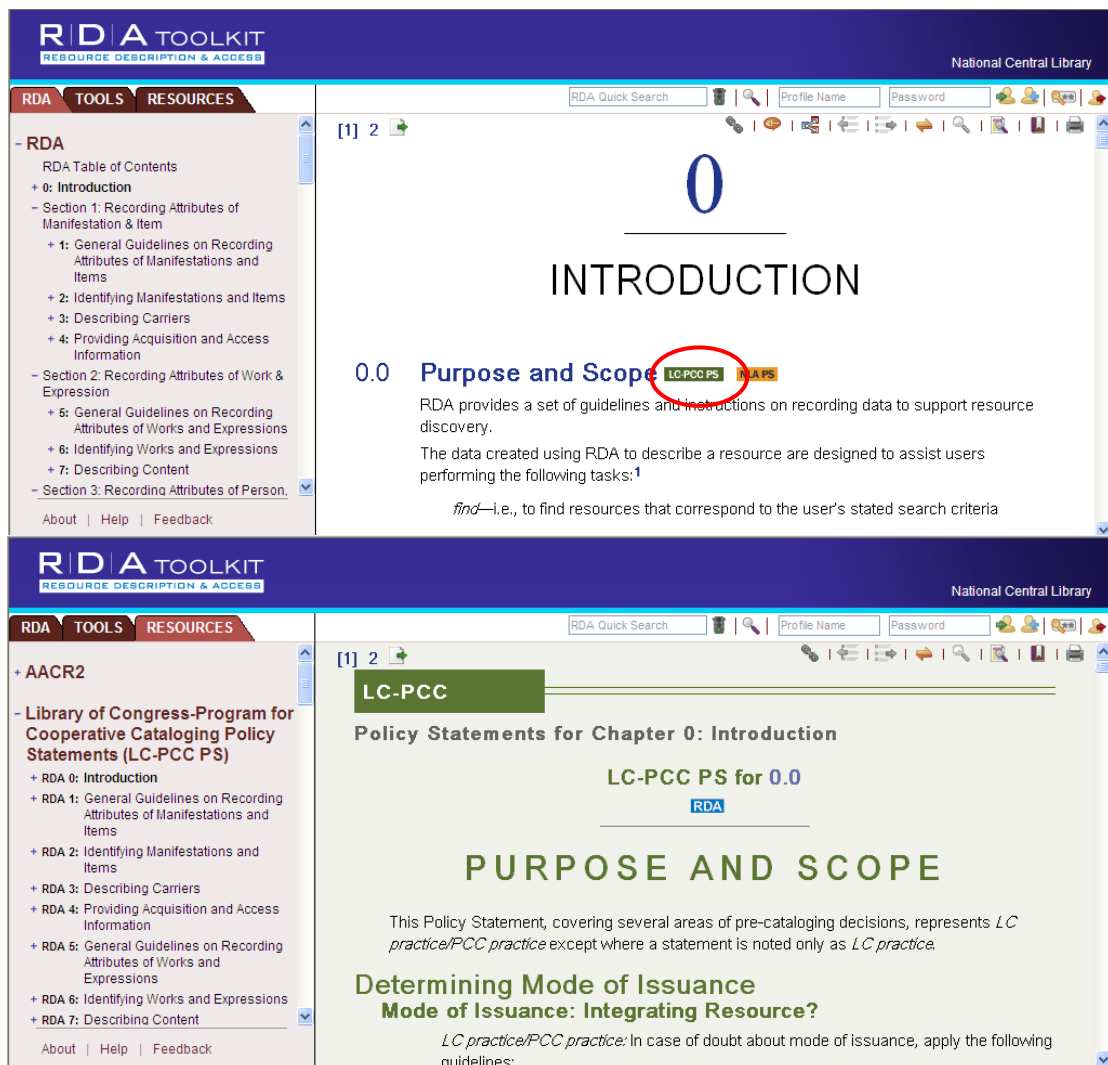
R|D|A TOOLKIT
RESOURCE DESCRIPTION & ACCESS

National Central Library

RDA TOOLS RESOURCES

RDA Quick Search Profile Name Password

- RDA
RDA Table of Contents
+ 0: Introduction
- Section 1: Recording Attributes of Manifestation & Item
+ 1: General Guidelines on Recording Attributes of Manifestations and Items
+ 2: Identifying Manifestations and Items
+ 3: Describing Carriers
+ 4: Providing Acquisition and Access Information
- Section 2: Recording Attributes of Work & Expression
+ 5: General Guidelines on Recording Attributes of Works and Expressions
+ 6: Identifying Works and Expressions
+ 7: Describing Content
- Section 3: Recording Attributes of Person,

About | Help | Feedback

[1] 2

0

INTRODUCTION

0.0 Purpose and Scope LC-PCC PS NLA PS

RDA provides a set of guidelines and instructions on recording data to support resource discovery.

The data created using RDA to describe a resource are designed to assist users performing the following tasks:$^1$

find—i.e., to find resources that correspond to the user's stated search criteria

R|D|A TOOLKIT
RESOURCE DESCRIPTION & ACCESS

National Central Library

RDA TOOLS RESOURCES

RDA Quick Search Profile Name Password

+ AACR2

- Library of Congress-Program for Cooperative Cataloging Policy Statements (LC-PCC PS)
+ RDA 0: Introduction
+ RDA 1: General Guidelines on Recording Attributes of Manifestations and Items
+ RDA 2: Identifying Manifestations and Items
+ RDA 3: Describing Carriers
+ RDA 4: Providing Acquisition and Access Information
+ RDA 5: General Guidelines on Recording Attributes of Works and Expressions
+ RDA 6: Identifying Works and Expressions
+ RDA 7: Describing Content

About | Help | Feedback

[1] 2

LC-PCC

Policy Statements for Chapter 0: Introduction

LC-PCC PS for 0.0

RDA

PURPOSE AND SCOPE

This Policy Statement, covering several areas of pre-cataloging decisions, represents LC practice/PCC practice except where a statement is noted only as LC practice.

Determining Mode of Issuance

Mode of Issuance: Integrating Resource?

LC practice/PCC practice: In case of doubt about mode of issuance, apply the following guidelines: